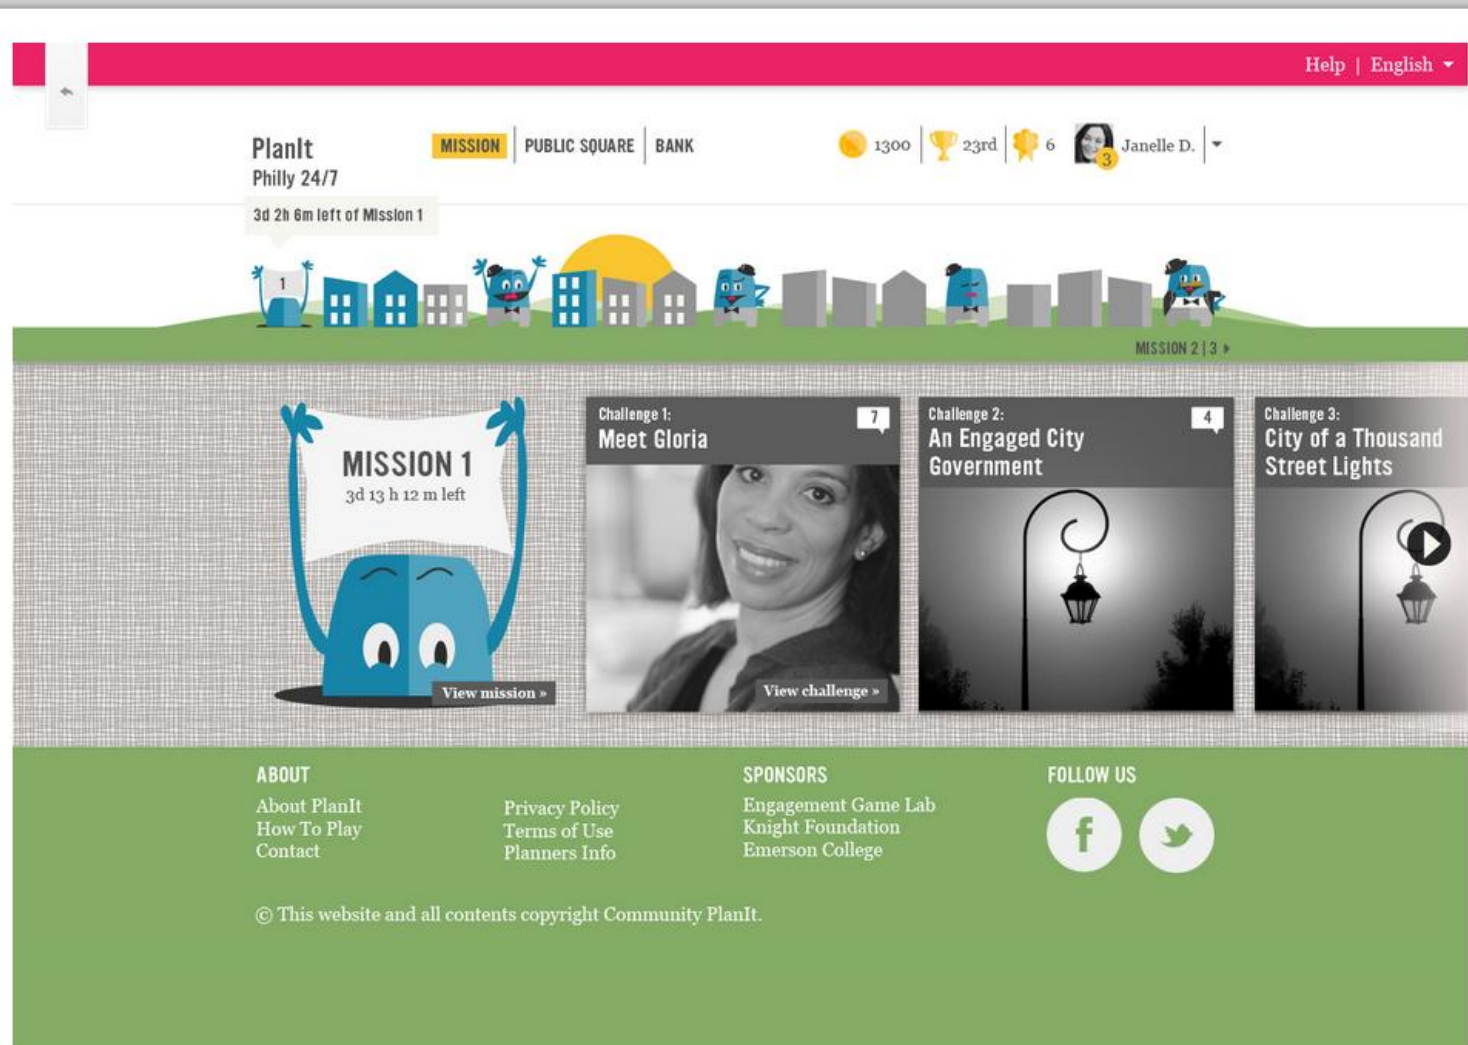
Help | English

PlanIt
Philly 24/7

MISSION | PUBLIC SQUARE | BANK

1300 | 23rd | 6 | 3 Janelle D.

3d 2h 6m left of Mission 1

1

MISSION 2 | 3

MISSION 1
3d 13 h 12 m left
View mission »

Challenge 1:
Meet Gloria
7
View challenge »

Challenge 2:
An Engaged City Government
4

Challenge 3:
City of a Thousand Street Lights

ABOUT
About PlanIt
How To Play
Contact

Privacy Policy
Terms of Use
Planners Info

SPONSORS
Engagement Game Lab
Knight Foundation
Emerson College

FOLLOW US

© This website and all contents copyright Community PlanIt.